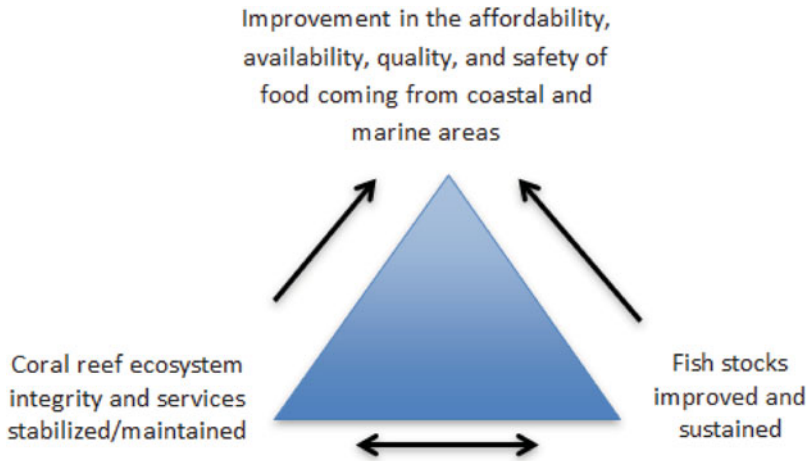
Improvement in the affordability, availability, quality, and safety of food coming from coastal and marine areas

Coral reef ecosystem integrity and services stabilized/maintained

Fish stocks improved and sustained